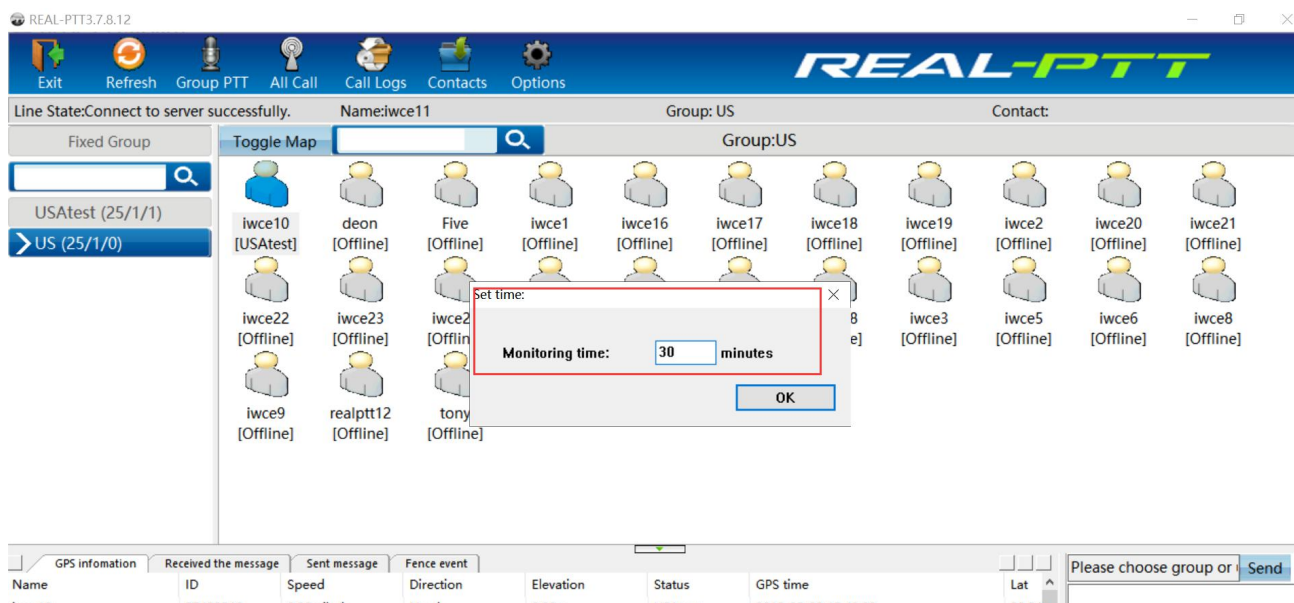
REAL-PTT3.7.8.12

Exit Refresh Group PTT All Call Call Logs Contacts Options

REAL-PTT

Line State:Connect to server successfully. Name:iwce11 Group: US Contact:

Fixed Group

Toggle Map

Group:US

USAtest (25/1/1)

US (25/1/0)

iwce10 [USAtest]
deon [Offline]
Five [Offline]
iwce1 [Offline]
iwce16 [Offline]
iwce17 [Offline]
iwce18 [Offline]
iwce19 [Offline]
iwce2 [Offline]
iwce20 [Offline]
iwce21 [Offline]
iwce22 [Offline]
iwce23 [Offline]
iwce2 [Offlin
8 ]
iwce3 [Offline]
iwce5 [Offline]
iwce6 [Offline]
iwce8 [Offline]
iwce9 [Offline]
realptt12 [Offline]
tony [Offline]

Set time:

Monitoring time: 30 minutes

OK

GPS infomation | Received the message | Sent message | Fence event

Name | ID | Speed | Direction | Elevation | Status | GPS time | Lat

Please choose group or

Send